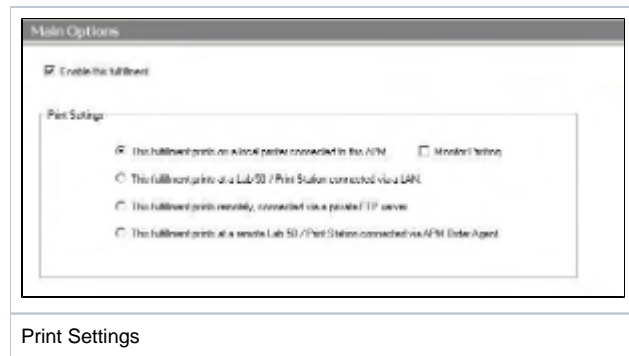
Main Options

Enable this fulfillment

Print Settings

This fulfillment prints on a local printer connected to the APM

Monitor Printing

This fulfillment prints at a Lab 50 / Print Station connected via LAN

This fulfillment prints remotely, connected via a private FTP server

This fulfillment prints at a remote Lab 50 / Print Station connected via APM Order Agent

Print Settings